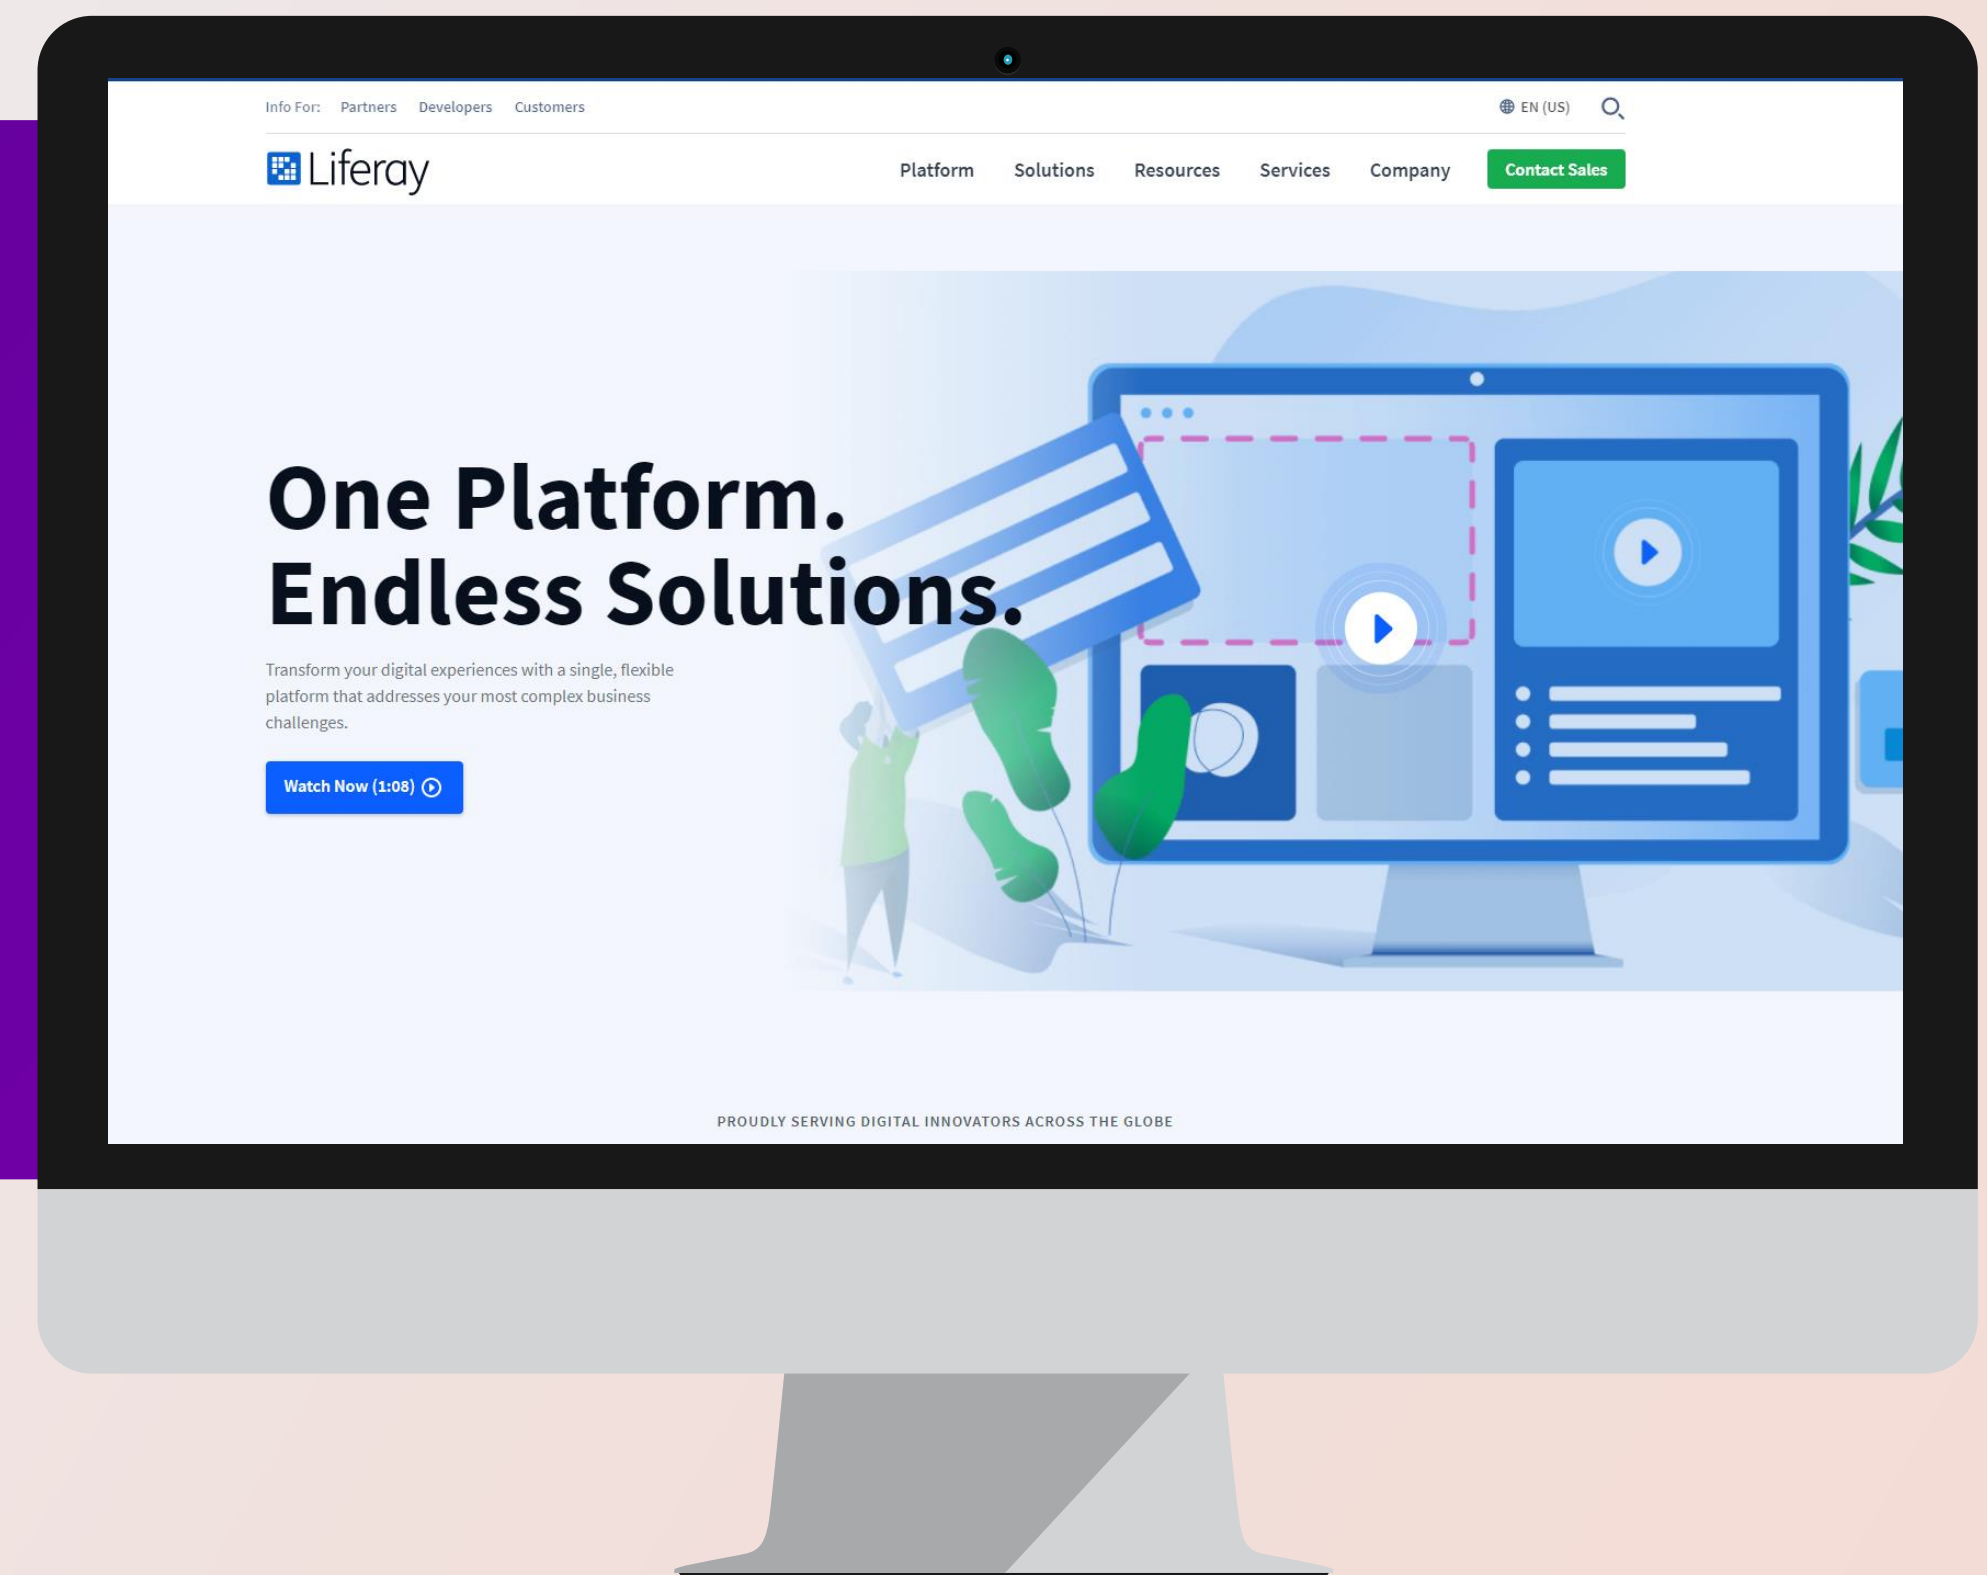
Info For: Partners Developers Customers

EN (US)

Liferay

Platform Solutions Resources Services Company Contact Sales

One Platform.
Endless Solutions.

Transform your digital experiences with a single, flexible platform that addresses your most complex business challenges.

Watch Now (1:08)

PROUDLY SERVING DIGITAL INNOVATORS ACROSS THE GLOBE